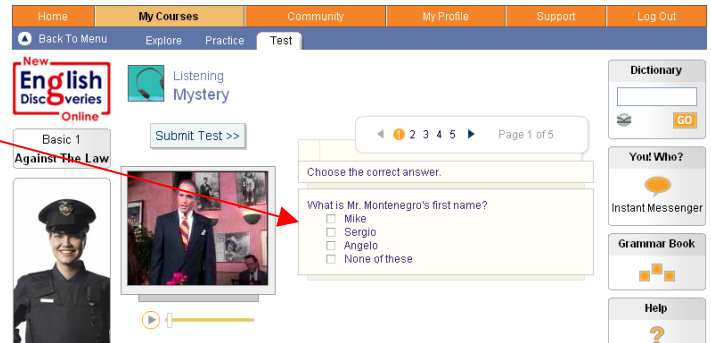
Home | My Courses | Community | My Profile | Support | Log Out

Back To Menu | Explore | Practice | Test

New English Discoveries Online

Basic 1
Against The Law

Listening
Mystery

Submit Test >>

1 2 3 4 5 Page 1 of 5

Choose the correct answer.

What is Mr. Montenegro's first name?
Mike
Sergio
Angelo
None of these

Dictionary
GO

You! Who?
Instant Messenger

Grammar Book

Help
?